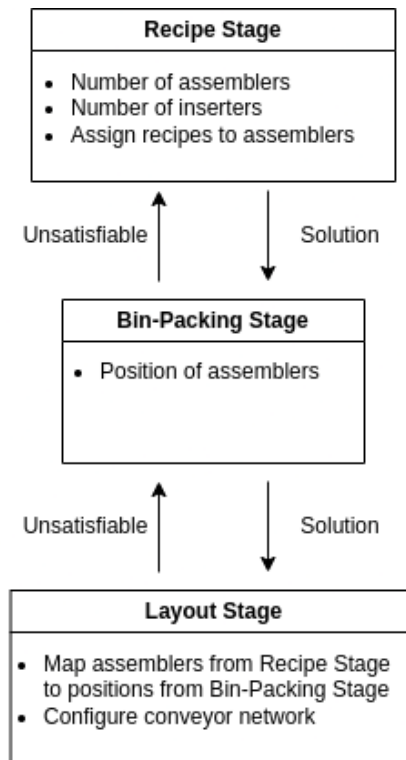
**Recipe Stage**

- Number of assemblers
- Number of inserters
- Assign recipes to assemblers

Unsatisfiable

Solution

**Bin-Packing Stage**

- Position of assemblers

Unsatisfiable

Solution

**Layout Stage**

- Map assemblers from Recipe Stage to positions from Bin-Packing Stage
- Configure conveyor network